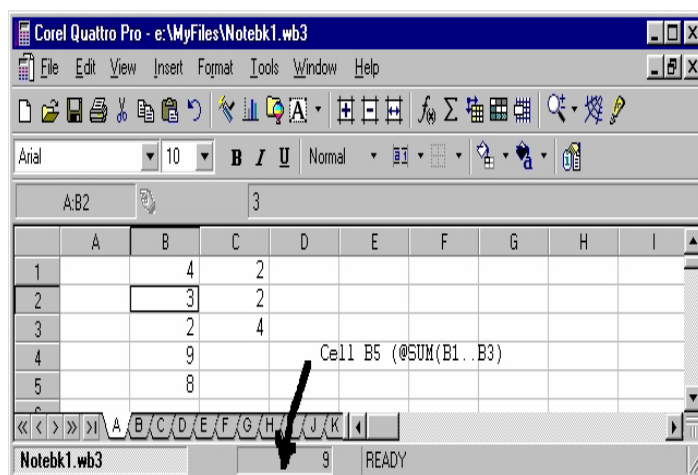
Corel Quattro Pro - e:\MyFiles\Notebk1.wb3

File Edit View Insert Format Tools Window Help

Arial 10 B I U Normal

A:B2 3

| | A | B | C | D | E | F | G | H | I |
|---|---|---|---|---|---|---|---|---|---|
| 1 | | 4 | 2 | | | | | | |
| 2 | | 3 | 2 | | | | | | |
| 3 | | 2 | 4 | | | | | | |
| 4 | | 9 | | Cell B5 (@SUM(B1..B3) | | | | | |
| 5 | | 8 | | | | | | | |

A B C D E F G H I J K

Notebk1.wb3 9 READY